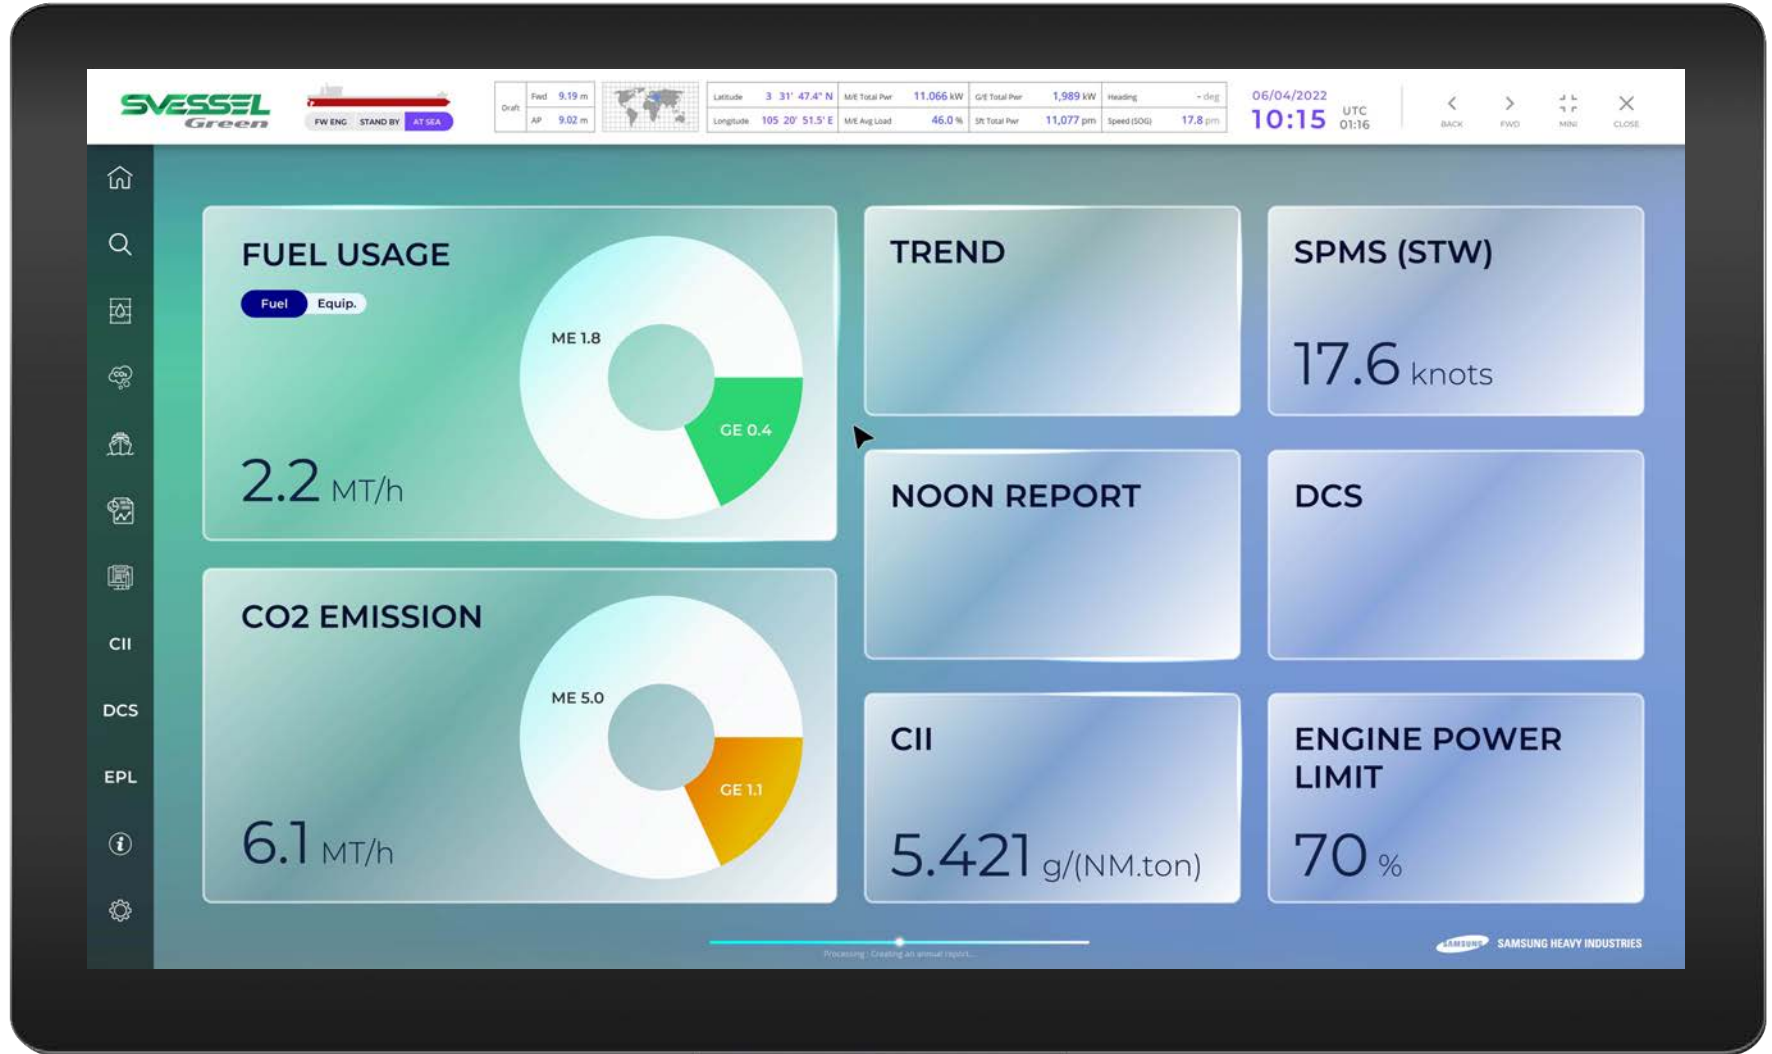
SVESSEL Green

FW ENG STAND BY AT SEA

Draft Fwd 9.19 m AP 9.02 m

| Latitude | 3 31' 47.4" N | M/E Total Pwr | 11,066 kW | G/E Total Pwr | 1,989 kW | Heading | - deg |
|---|---|---|---|---|---|---|---|
| Longitude | 105 20' 51.5' E | M/E Avg Load | 46.0 % | Sft Total Pwr | 11,077 pm | Speed (SOG) | 17.8 pm |

06/04/2022 10:15 UTC 01:16

BACK FWD MINI CLOSE

CII
DCS
EPL

FUEL USAGE
Fuel Equip.
ME 1.8
GE 0.4
2.2 MT/h

TREND

SPMS (STW)
17.6 knots

NOON REPORT

DCS

CO2 EMISSION
ME 5.0
GE 1.1
6.1 MT/h

CII
5.421 g/(NM.ton)

ENGINE POWER LIMIT
70 %

Processing : Creating an annual report...

SAMSUNG SAMSUNG HEAVY INDUSTRIES